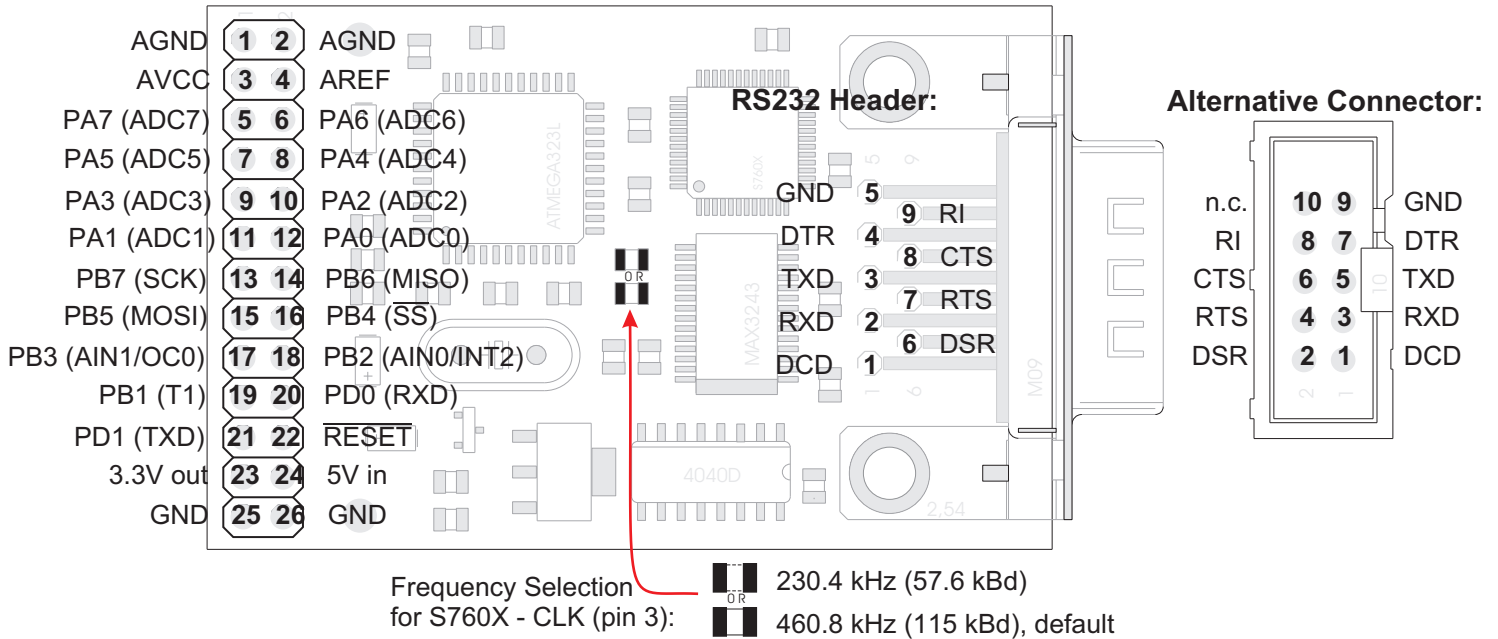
AGND 1 2 AGND
AVCC 3 4 AREF
PA7 (ADC7) 5 6 PA6 (ADC6)
PA5 (ADC5) 7 8 PA4 (ADC4)
PA3 (ADC3) 9 10 PA2 (ADC2)
PA1 (ADC1) 11 12 PA0 (ADC0)
PB7 (SCK) 13 14 PB6 (MISO)
PB5 (MOSI) 15 16 PB4 ($\overline{SS}$)
PB3 (AIN1/OC0) 17 18 PB2 (AIN0/INT2)
PB1 (T1) 19 20 PD0 (RXD)
PD1 (TXD) 21 22 $\overline{RESET}$
3.3V out 23 24 5V in
GND 25 26 GND

ATMEGA323L
S760X
0R
MAX3243
4040D
M09
2,54

RS232 Header:
GND 5
9 RI
DTR 4
8 CTS
TXD 3
7 RTS
RXD 2
6 DSR
DCD 1

Alternative Connector:
n.c. 10 9 GND
RI 8 7 DTR
CTS 6 5 TXD
RTS 4 3 RXD
DSR 2 1 DCD

Frequency Selection for S760X - CLK (pin 3):
230.4 kHz (57.6 kBd)
0R
460.8 kHz (115 kBd), default